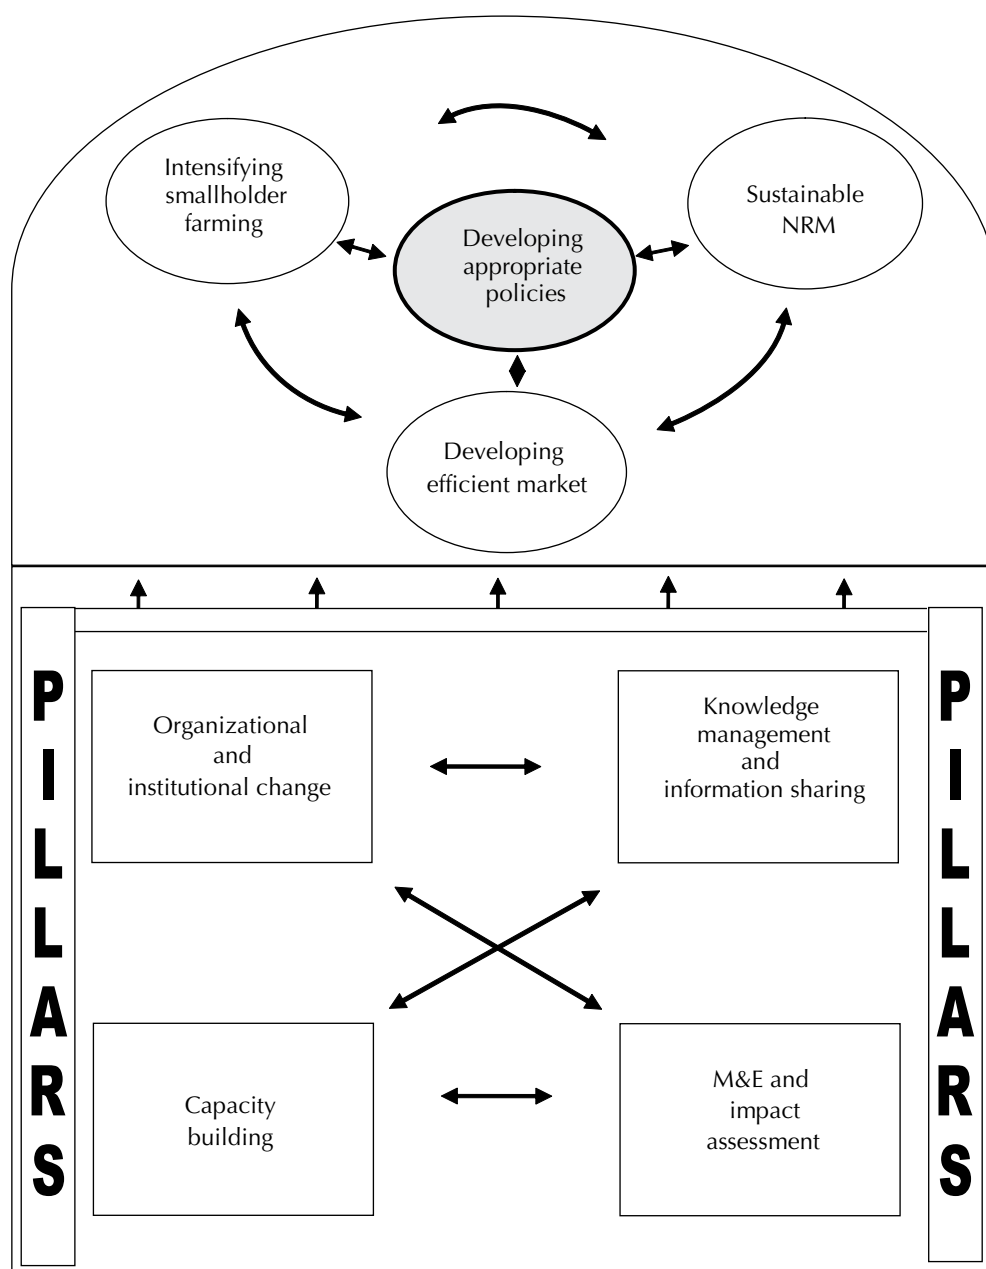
Intensifying smallholder farming

Developing appropriate policies

Sustainable NRM

Developing efficient market

P
I
L
L
A
R
S

Organizational and institutional change

Knowledge management and information sharing

Capacity building

M&E and impact assessment

P
I
L
L
A
R
S